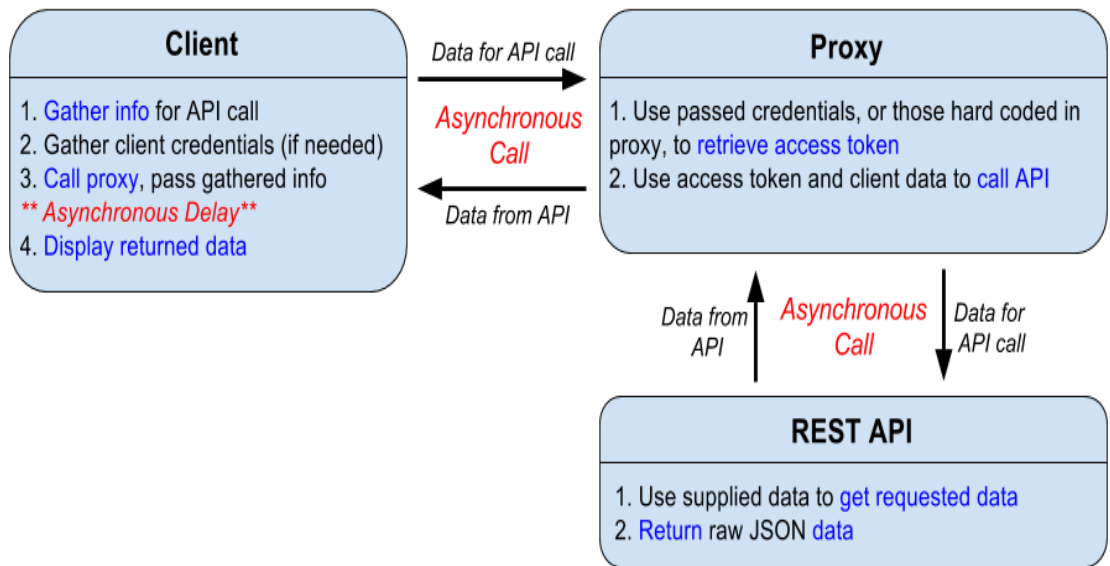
Client

1. Gather info for API call
2. Gather client credentials (if needed)
3. Call proxy, pass gathered info
** Asynchronous Delay**
4. Display returned data

Data for API call

Asynchronous Call

Data from API

Proxy

1. Use passed credentials, or those hard coded in proxy, to retrieve access token
2. Use access token and client data to call API

Data from API

Asynchronous Call

Data for API call

REST API

1. Use supplied data to get requested data
2. Return raw JSON data